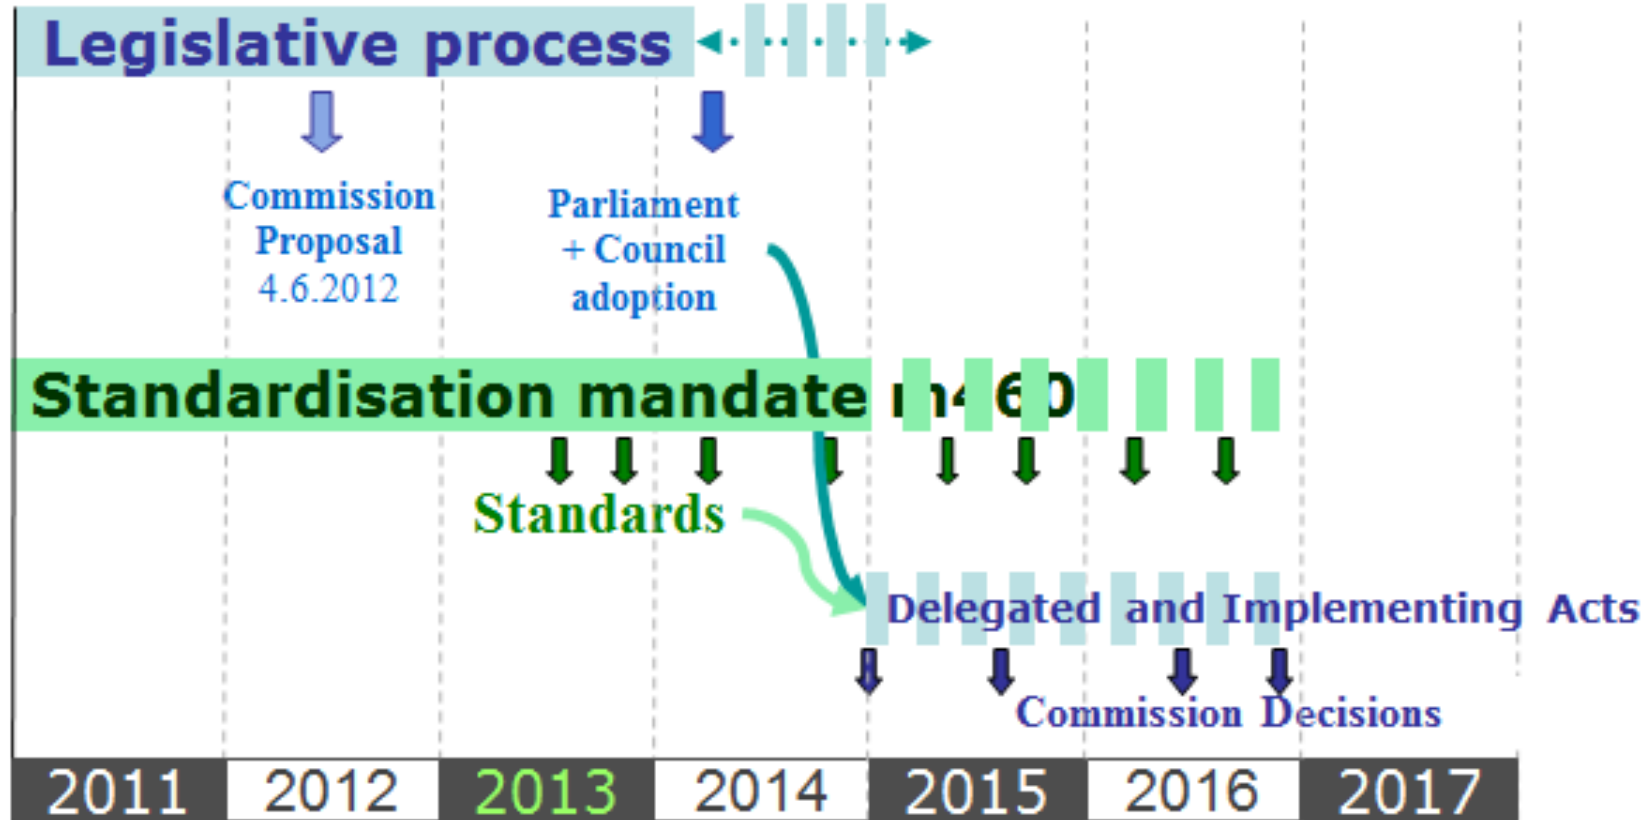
Legislative process

Commission Proposal 4.6.2012

Parliament + Council adoption

Standardisation mandate m460

Standards

Delegated and Implementing Acts

Commission Decisions

| 2011 | 2012 | 2013 | 2014 | 2015 | 2016 | 2017 |
|---|---|---|---|---|---|---|